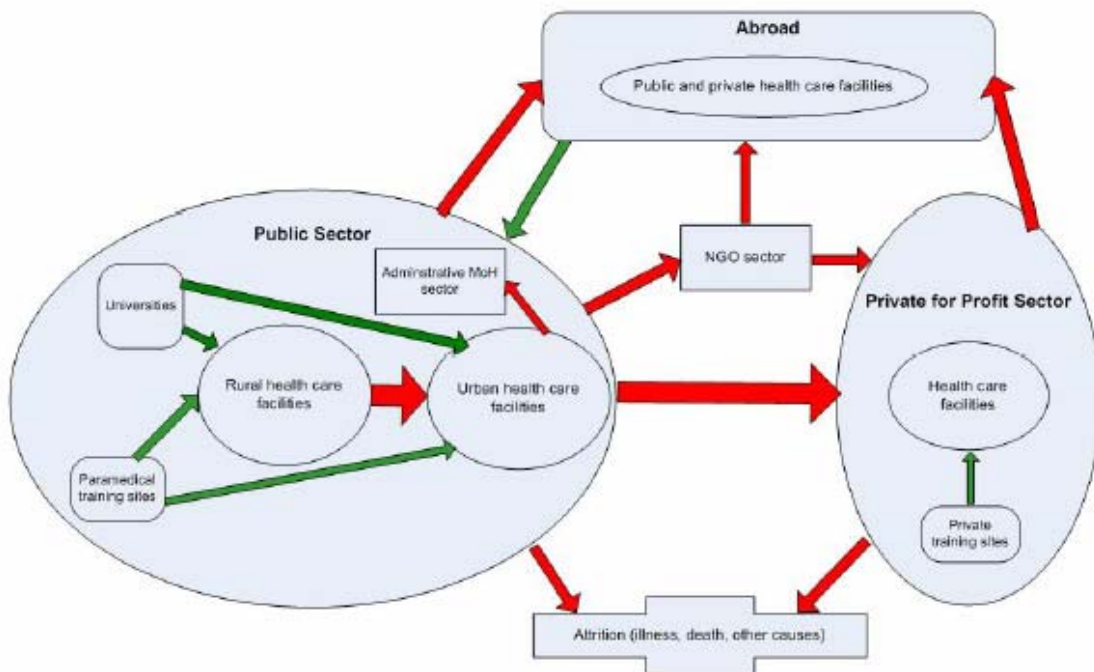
Abroad

Public and private health care facilities

Public Sector

Adminstrative MoH sector

NGO sector

Universities

Private for Profit Sector

Rural health care facilities

Urban health care facilities

Health care facilities

Paramedical training sites

Private training sites

Attrition (illness, death, other causes)